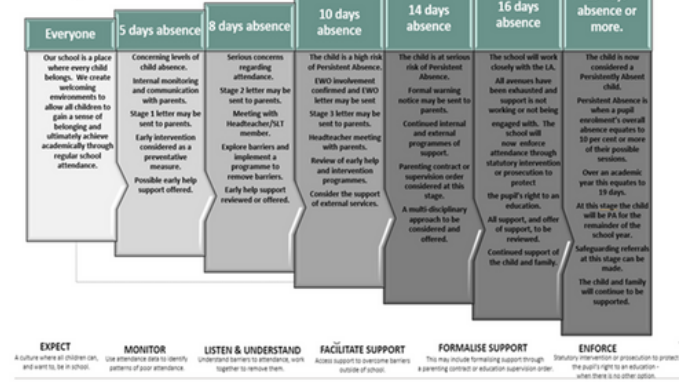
Everyone

Our school is a place where every child belongs. We create welcoming environments to allow all children to gain a sense of belonging and ultimately achieve academically through regular school attendance.

5 days absence

Concerning levels of child absence.

Internal monitoring and communication with parents.

Stage 1 letter may be sent to parents.

Early intervention considered as a preventative measure.

Possible early help support offered.

8 days absence

Serious concerns regarding attendance.

Stage 2 letter may be sent to parents.

Meeting with Headteacher/SLT member.

Explore barriers and implement a programme to remove barriers.

Early help support reviewed or offered.

10 days absence

The child is a high risk of Persistent Absence.

EWO involvement confirmed and EWO letter may be sent

Stage 3 letter may be sent to parents.

Headteacher meeting with parents.

Review of early help and intervention programmes.

Consider the support of external services.

14 days absence

The child is at serious risk of Persistent Absence.

Formal warning notice may be sent to parents.

Continued internal and external programmes of support.

Parenting contract or supervision order considered at this stage.

A multi-disciplinary approach to be considered and offered.

16 days absence

The school will work closely with the LA.

All avenues have been exhausted and support is not working or not being engaged with. The school will now enforce attendance through statutory intervention or prosecution to protect the pupil's right to an education.

All support, and offer of support, to be reviewed.

Continued support of the child and family.

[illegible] absence or more.

The child is now considered a Persistently Absent child.

Persistent Absence is when a pupil enrolment's overall absence equates to 10 per cent or more of their possible sessions.

Over an academic year this equates to 19 days.

At this stage the child will be PA for the remainder of the school year.

Safeguarding referrals at this stage can be made.

The child and family will continue to be supported.

EXPECT
A culture where all children can, and want to, be in school.

MONITOR
Use attendance data to identify patterns of poor attendance.

LISTEN & UNDERSTAND
Understand barriers to attendance, work together to remove them.

FACILITATE SUPPORT
Access support to overcome barriers outside of school.

FORMALISE SUPPORT
This may include formalising support through a parenting contract or education supervision order.

ENFORCE
Statutory intervention or prosecution to protect the pupil's right to an education – when there is no other option.